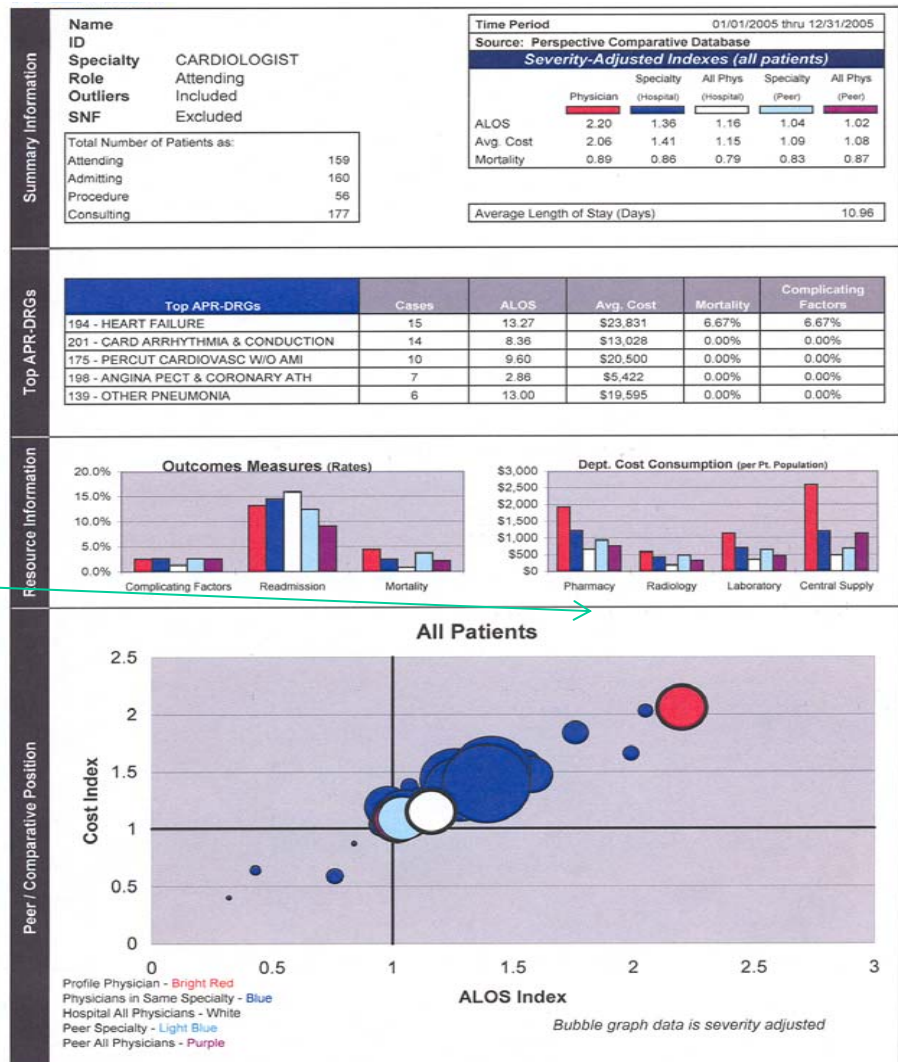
Summary Information

Name
ID
Specialty CARDIOLOGIST
Role Attending
Outliers Included
SNF Excluded

| Total Number of Patients as: | |
|---|---|
| Attending | 159 |
| Admitting | 160 |
| Procedure | 56 |
| Consulting | 177 |

Time Period 01/01/2005 thru 12/31/2005
Source: Perspective Comparative Database
Severity-Adjusted Indexes (all patients)

| | Physician | Specialty (Hospital) | All Phys (Hospital) | Specialty (Peer) | All Phys (Peer) |
|---|---|---|---|---|---|
| ALOS | 2.20 | 1.36 | 1.16 | 1.04 | 1.02 |
| Avg. Cost | 2.06 | 1.41 | 1.15 | 1.09 | 1.08 |
| Mortality | 0.89 | 0.86 | 0.79 | 0.83 | 0.87 |

Average Length of Stay (Days) 10.96

Top APR-DRGs

| Top APR-DRGs | Cases | ALOS | Avg. Cost | Mortality | Complicating Factors |
|---|---|---|---|---|---|
| 194 - HEART FAILURE | 15 | 13.27 | $23,831 | 6.67% | 6.67% |
| 201 - CARD ARRHYTHMIA & CONDUCTION | 14 | 8.36 | $13,028 | 0.00% | 0.00% |
| 175 - PERCUT CARDIOVASC W/O AMI | 10 | 9.60 | $20,500 | 0.00% | 0.00% |
| 198 - ANGINA PECT & CORONARY ATH | 7 | 2.86 | $5,422 | 0.00% | 0.00% |
| 139 - OTHER PNEUMONIA | 6 | 13.00 | $19,595 | 0.00% | 0.00% |

Resource Information

Outcomes Measures (Rates)
20.0%
15.0%
10.0%
5.0%
0.0%
Complicating Factors
Readmission
Mortality

Dept. Cost Consumption (per Pt. Population)
$3,000
$2,500
$2,000
$1,500
$1,000
$500
$0
Pharmacy
Radiology
Laboratory
Central Supply

Peer / Comparative Position

All Patients
Cost Index
2.5
2
1.5
1
0.5
0
0
0.5
1
1.5
2
2.5
3
ALOS Index

Profile Physician - Bright Red
Physicians in Same Specialty - Blue
Hospital All Physicians - White
Peer Specialty - Light Blue
Peer All Physicians - Purple

Bubble graph data is severity adjusted